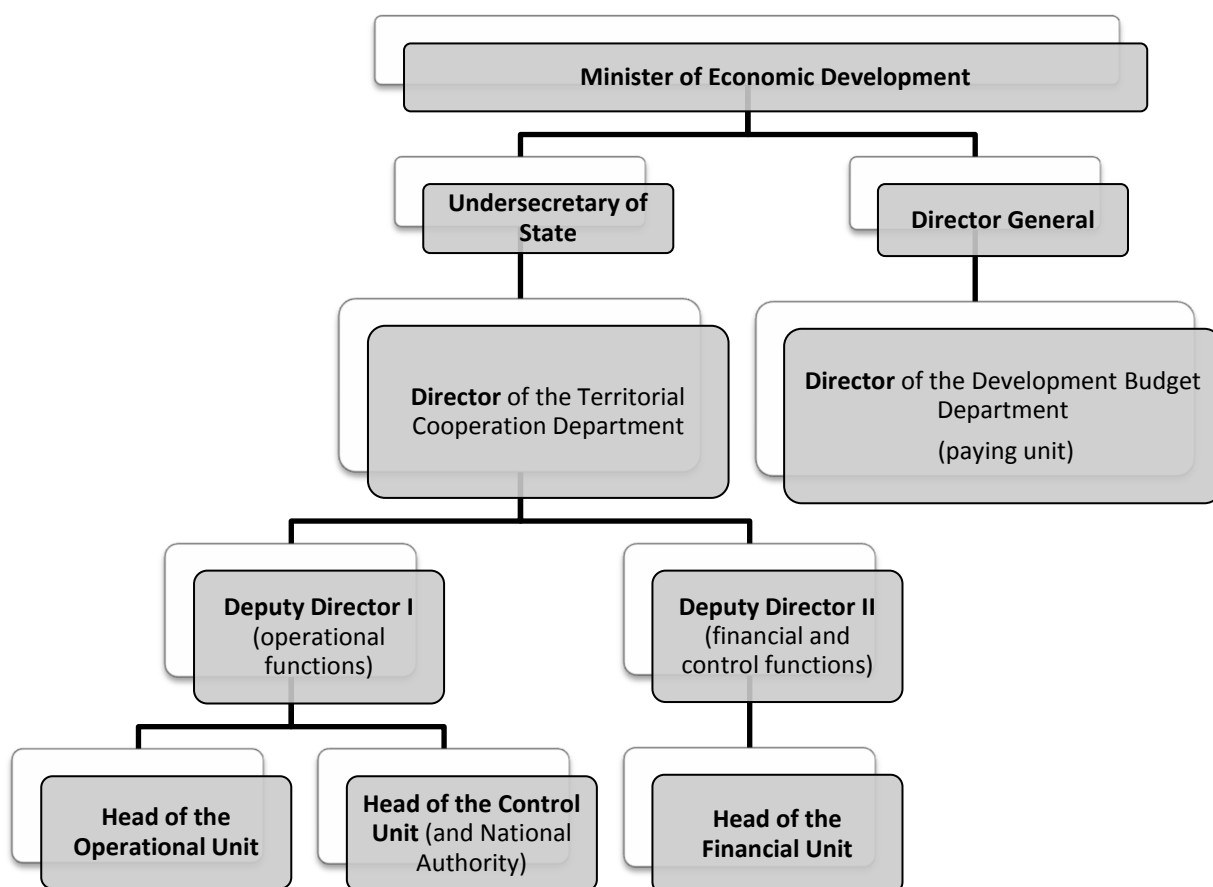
**Minister of Economic Development**

**Undersecretary of State**

**Director General**

**Director** of the Territorial Cooperation Department

**Director** of the Development Budget Department

(paying unit)

**Deputy Director I** (operational functions)

**Deputy Director II** (financial and control functions)

**Head of the Operational Unit**

**Head of the Control Unit** (and National Authority)

**Head of the Financial Unit**